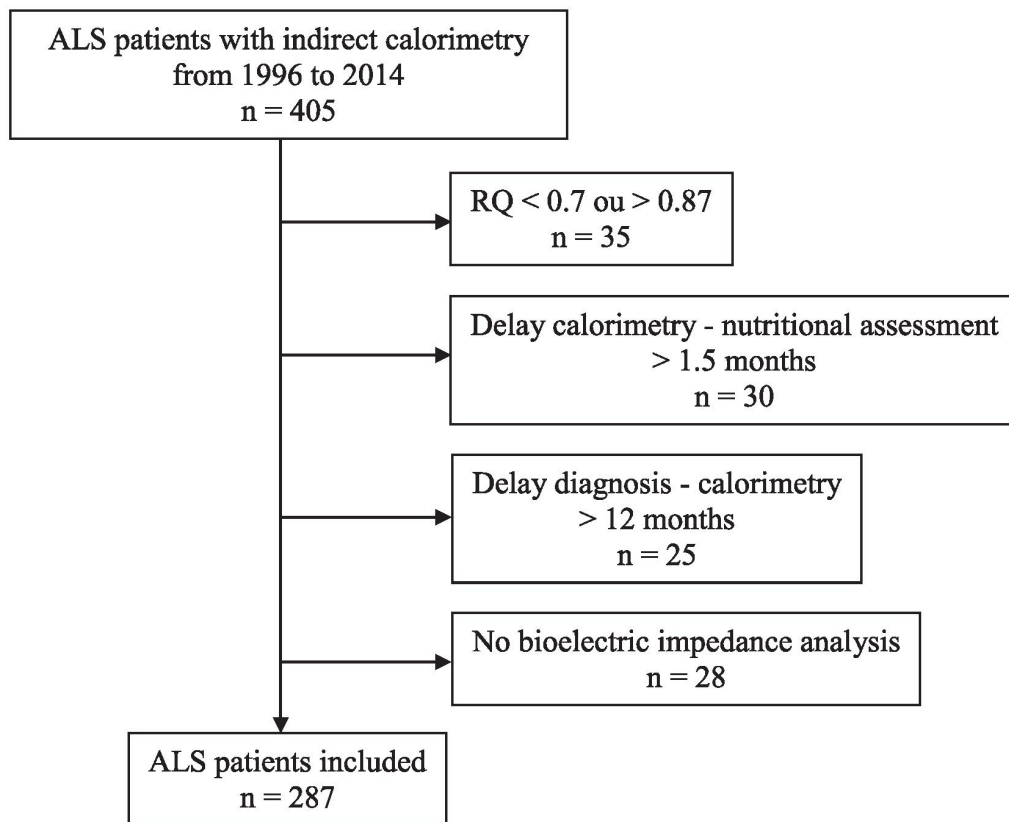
ALS patients with indirect calorimetry from 1996 to 2014
n = 405

RQ < 0.7 ou > 0.87
n = 35

Delay calorimetry - nutritional assessment
> 1.5 months
n = 30

Delay diagnosis - calorimetry
> 12 months
n = 25

No bioelectric impedance analysis
n = 28

ALS patients included
n = 287